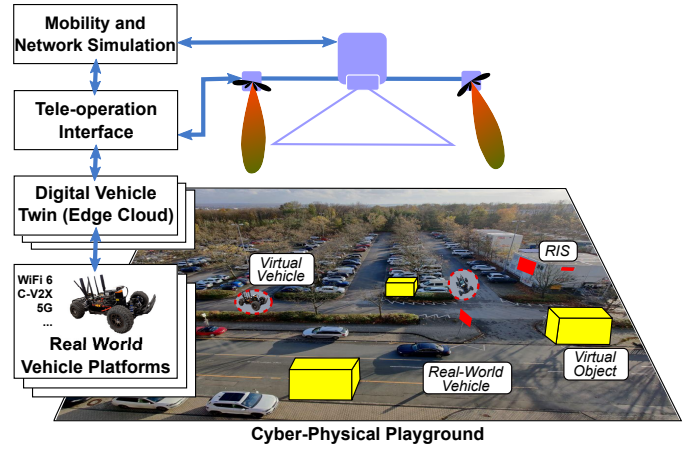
Mobility and Network Simulation

Tele-operation Interface

Digital Vehicle Twin (Edge Cloud)

WiFi 6
C-V2X
5G
...

Real World Vehicle Platforms

Virtual Vehicle

RIS

Virtual Object

Real-World Vehicle

Cyber-Physical Playground